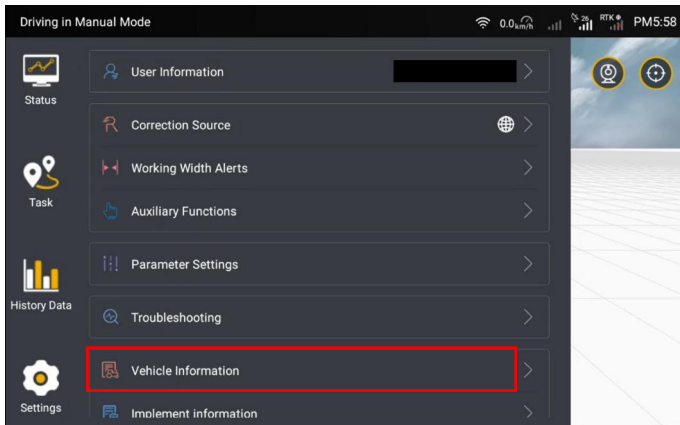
Driving in Manual Mode

0.0 km/h

26

RTK

PM5:58

Status

Task

History Data

Settings

User Information

Correction Source

Working Width Alerts

Auxiliary Functions

Parameter Settings

Troubleshooting

Vehicle Information

Implement information